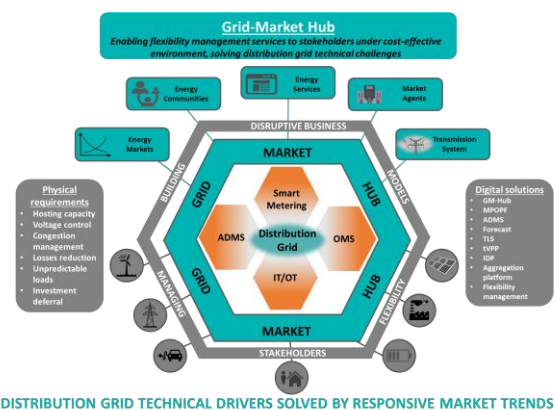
Grid-Market Hub
Enabling flexibility management services to stakeholders under cost-effective environment, solving distribution grid technical challenges

Energy Communities

Energy Services

Market Agents

Energy Markets

Transmission System

DISRUPTIVE BUSINESS

BUILDING

MODELS

Physical requirements
- Hosting capacity
- Voltage control
- Congestion management
- Losses reduction
- Unpredictable loads
- Investment deferral

MARKET
GRID
HUB
Smart Metering
ADMS
Distribution Grid
OMS
IT/OT
GRID
HUB
MARKET

Digital solutions
- GM-Hub
- MPOPF
- ADMS
- Forecast
- TLS
- tVPP
- IDP
- Aggregation platform
- Flexibility management

MANAGING

FLEXIBILITY

STAKEHOLDERS

DISTRIBUTION GRID TECHNICAL DRIVERS SOLVED BY RESPONSIVE MARKET TRENDS